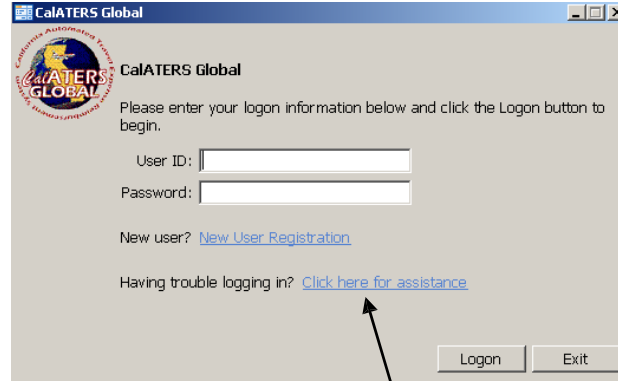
CalATERS Global

California Automated Travel Expense Reimbursement System

CalATERS GLOBAL

CalATERS Global

Please enter your logon information below and click the Logon button to begin.

User ID:

Password:

New user? New User Registration

Having trouble logging in? Click here for assistance

Logon

Exit